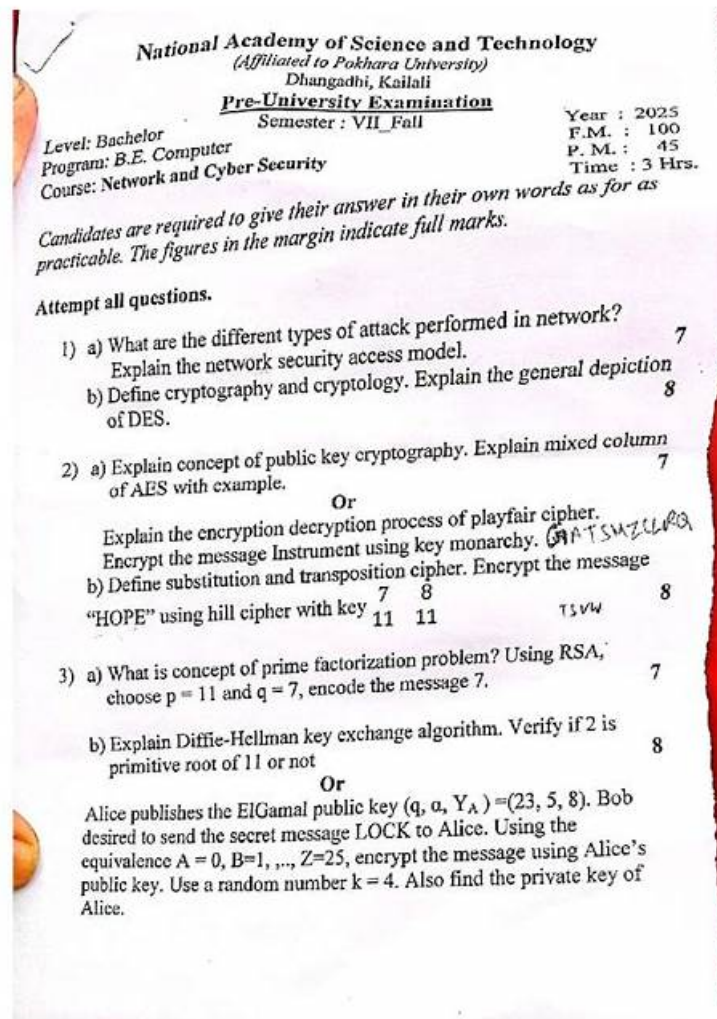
National Academy of Science and Technology
(Affiliated to Pokhara University)
Dhangadhi, Kailali
Pre-University Examination
Semester : VII_Fall

Level: Bachelor
Program: B.E. Computer
Course: Network and Cyber Security

Year : 2025
F.M. : 100
P. M. : 45
Time : 3 Hrs.

Candidates are required to give their answer in their own words as for as practicable. The figures in the margin indicate full marks.

Attempt all questions.

1) a) What are the different types of attack performed in network? Explain the network security access model. 7

b) Define cryptography and cryptology. Explain the general depiction of DES. 8

2) a) Explain concept of public key cryptography. Explain mixed column of AES with example. 7

Or

Explain the encryption decryption process of playfair cipher. Encrypt the message Instrument using key monarchy. GATSMZCLRQ

b) Define substitution and transposition cipher. Encrypt the message "HOPE" using hill cipher with key $\begin{matrix} 7 & 8 \\ 11 & 11 \end{matrix}$ TSVW 8

3) a) What is concept of prime factorization problem? Using RSA, choose p = 11 and q = 7, encode the message 7. 7

b) Explain Diffie-Hellman key exchange algorithm. Verify if 2 is primitive root of 11 or not 8

Or

Alice publishes the ElGamal public key (q, α, $Y_A$) =(23, 5, 8). Bob desired to send the secret message LOCK to Alice. Using the equivalence A = 0, B=1, ,.., Z=25, encrypt the message using Alice's public key. Use a random number k = 4. Also find the private key of Alice.